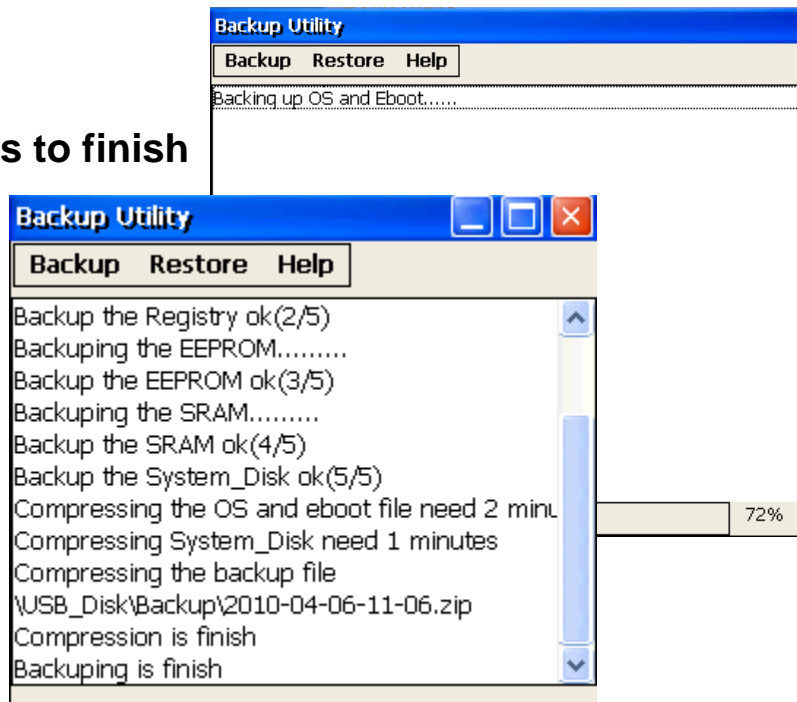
Backup Utility

Backup Restore Help

Backing up OS and Eboot......

s to finish

72%

Backup Utility

Backup Restore Help

Backup the Registry ok(2/5)
Backuping the EEPROM.........
Backup the EEPROM ok(3/5)
Backuping the SRAM.........
Backup the SRAM ok(4/5)
Backup the System_Disk ok(5/5)
Compressing the OS and eboot file need 2 minu
Compressing System_Disk need 1 minutes
Compressing the backup file
\USB_Disk\Backup\2010-04-06-11-06.zip
Compression is finish
Backuping is finish